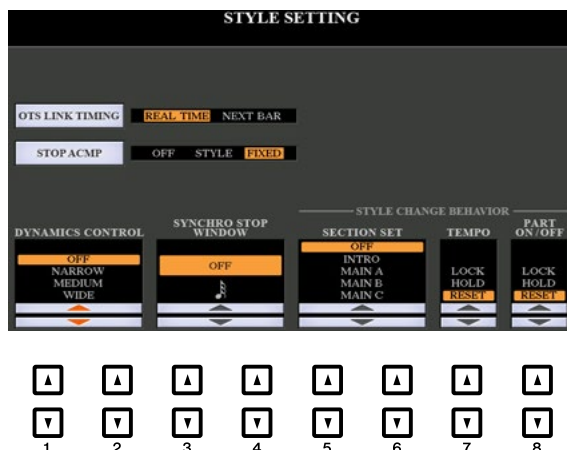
STYLE SETTING

OTS LINK TIMING REAL TIME NEXT BAR

STOP ACMP OFF STYLE FIXED

STYLE CHANGE BEHAVIOR

DYNAMICS CONTROL
OFF
NARROW
MEDIUM
WIDE

SYNCHRO STOP WINDOW
OFF

SECTION SET
OFF
INTRO
MAIN A
MAIN B
MAIN C

TEMPO
LOCK
HOLD
RESET

PART ON/OFF
LOCK
HOLD
RESET

1 2 3 4 5 6 7 8